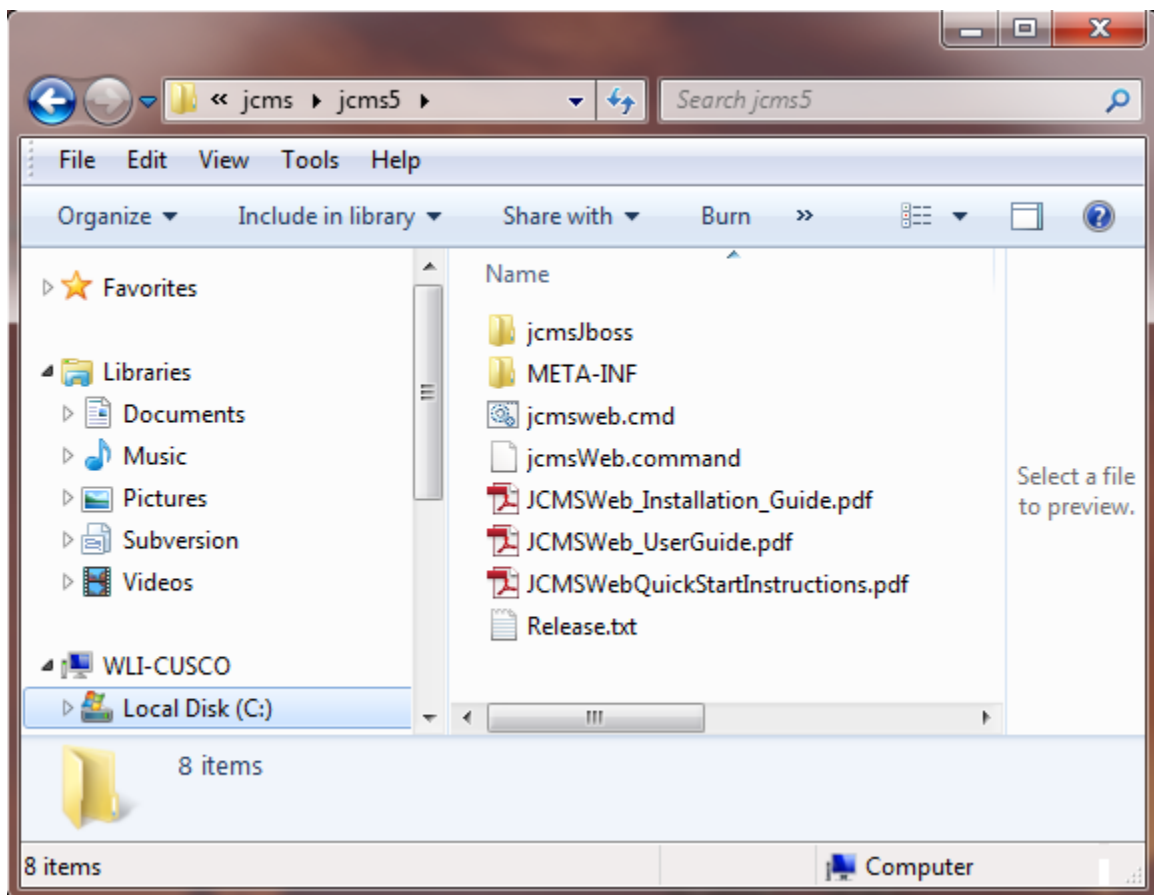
« jcms ▸ jcms5 ▸

Search jcms5

File Edit View Tools Help

Organize ▾ Include in library ▾ Share with ▾ Burn »

Favorites

Libraries
Documents
Music
Pictures
Subversion
Videos

WLI-CUSCO
Local Disk (C:)

Name

jcmsJboss
META-INF
jcmsweb.cmd
jcmsWeb.command
JCMSWeb_Installation_Guide.pdf
JCMSWeb_UserGuide.pdf
JCMSWebQuickStartInstructions.pdf
Release.txt

Select a file to preview.

8 items

8 items

Computer